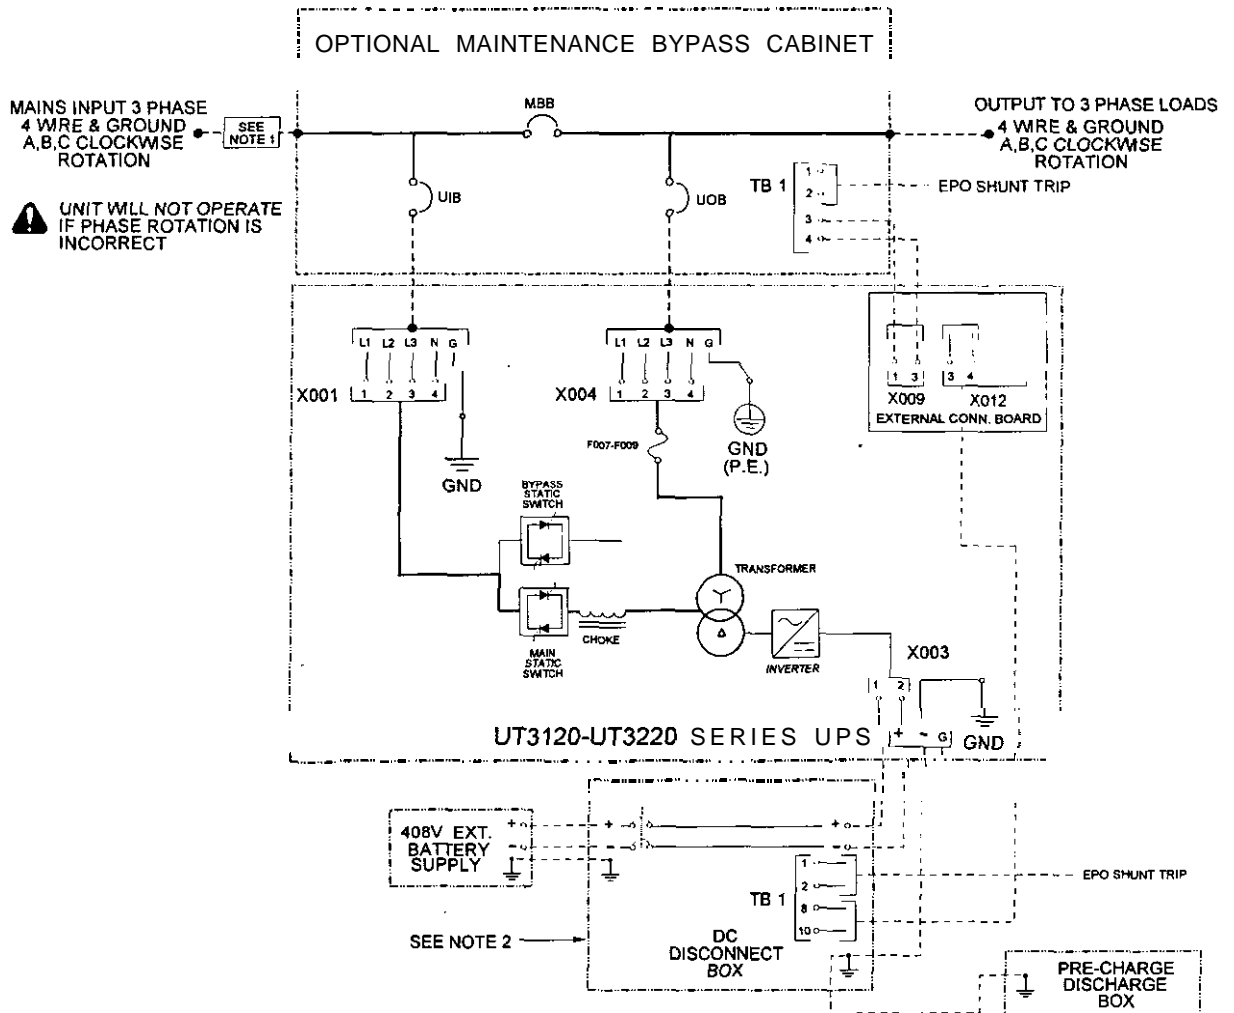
OPTIONAL MAINTENANCE BYPASS CABINET

MAINS INPUT 3 PHASE 4 WIRE & GROUND A,B,C CLOCKWISE ROTATION

SEE NOTE 1

MBB

OUTPUT TO 3 PHASE LOADS 4 WIRE & GROUND A,B,C CLOCKWISE ROTATION

UIB

UOB

TB 1

1
2
3
4

EPO SHUNT TRIP

UNIT WILL NOT OPERATE IF PHASE ROTATION IS INCORRECT

L1 L2 L3 N G

1 2 3 4

X001

GND

L1 L2 L3 N G

1 2 3 4

X004

F007-F009

GND (P.E.)

1 3

3 4

X009

X012

EXTERNAL CONN. BOARD

BYPASS STATIC SWITCH

TRANSFORMER

CHOKE

MAIN STATIC SWITCH

INVERTER

X003

1 2

+ ~ G

GND

UT3120-UT3220 SERIES UPS

408V EXT. BATTERY SUPPLY

+
-

+
-

+
-

TB 1

1
2
8
10

EPO SHUNT TRIP

SEE NOTE 2

DC DISCONNECT BOX

PRE-CHARGE DISCHARGE BOX